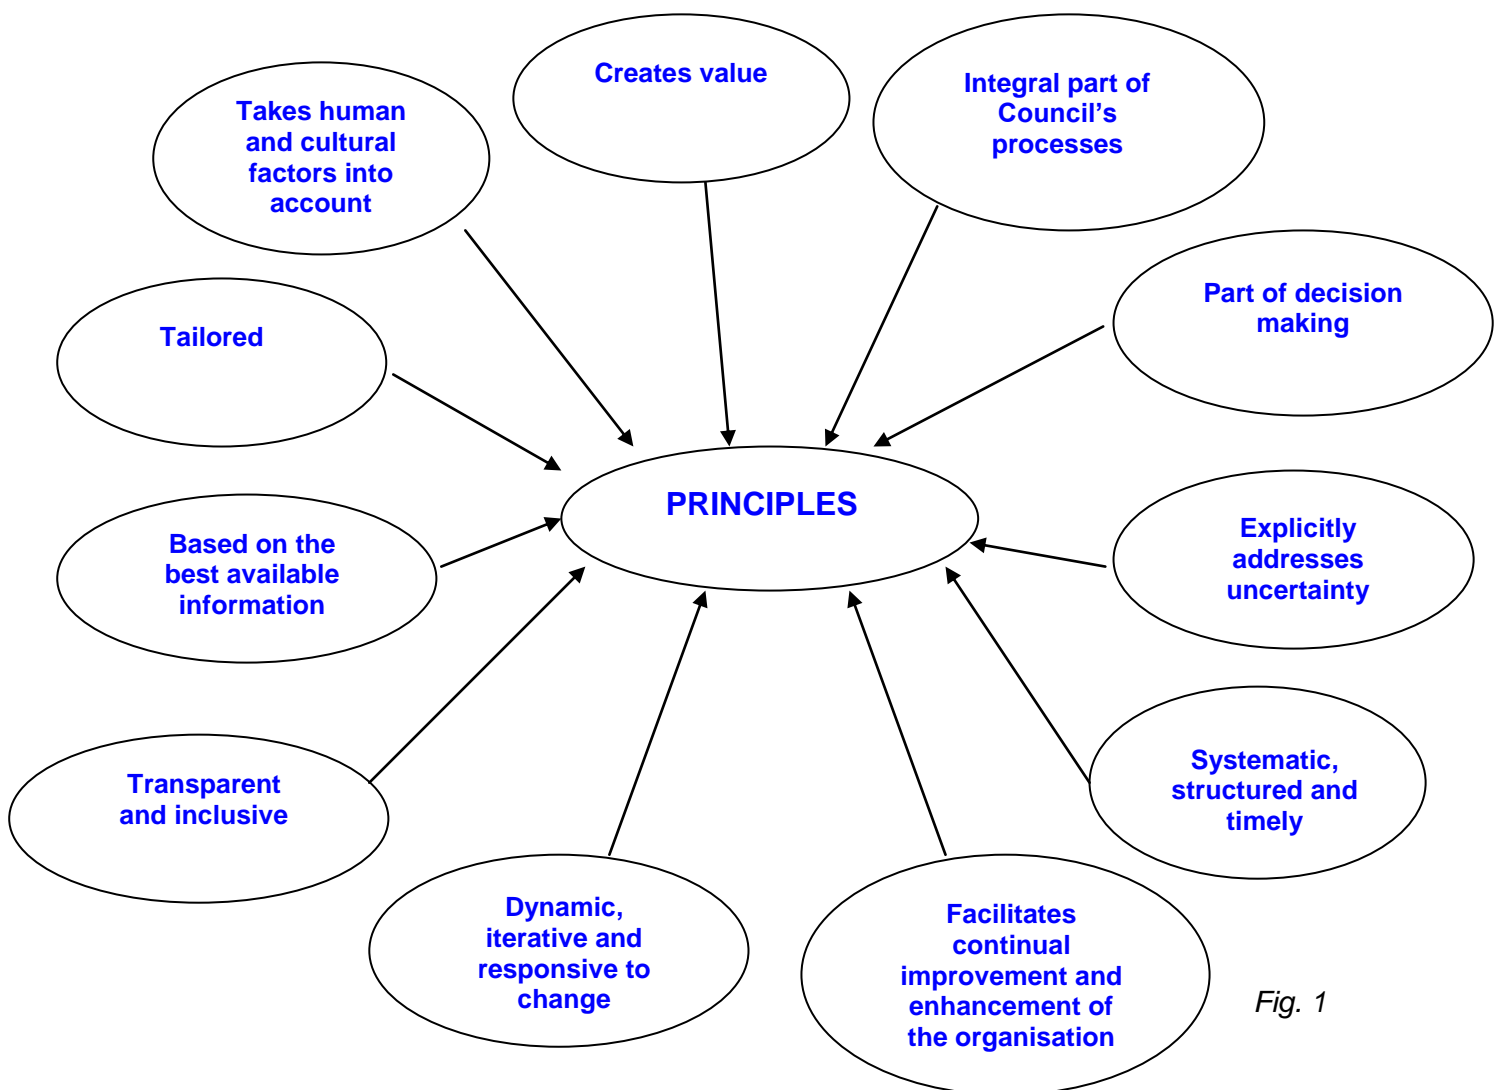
Creates value

Takes human and cultural factors into account

Integral part of Council's processes

Part of decision making

Tailored

PRINCIPLES

Based on the best available information

Explicitly addresses uncertainty

Transparent and inclusive

Systematic, structured and timely

Dynamic, iterative and responsive to change

Facilitates continual improvement and enhancement of the organisation

Fig. 1